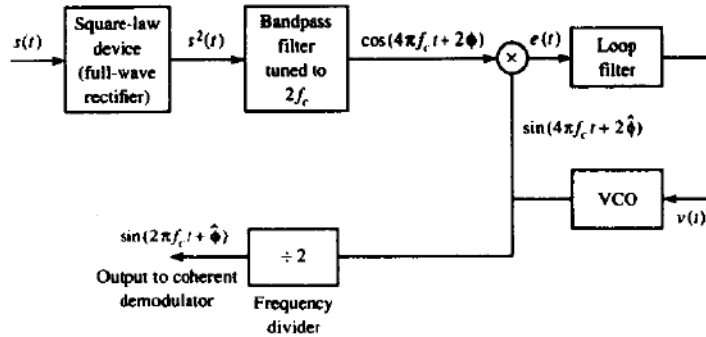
$s(t)$

Square-law device (full-wave rectifier)

$s^2(t)$

Bandpass filter tuned to $2f_c$

$\cos(4\pi f_c t + 2\phi)$

$\times$

$e(t)$

Loop filter

$\sin(4\pi f_c t + 2\hat{\phi})$

VCO

$v(t)$

$\sin(2\pi f_c t + \hat{\phi})$

Output to coherent demodulator

$\div 2$

Frequency divider